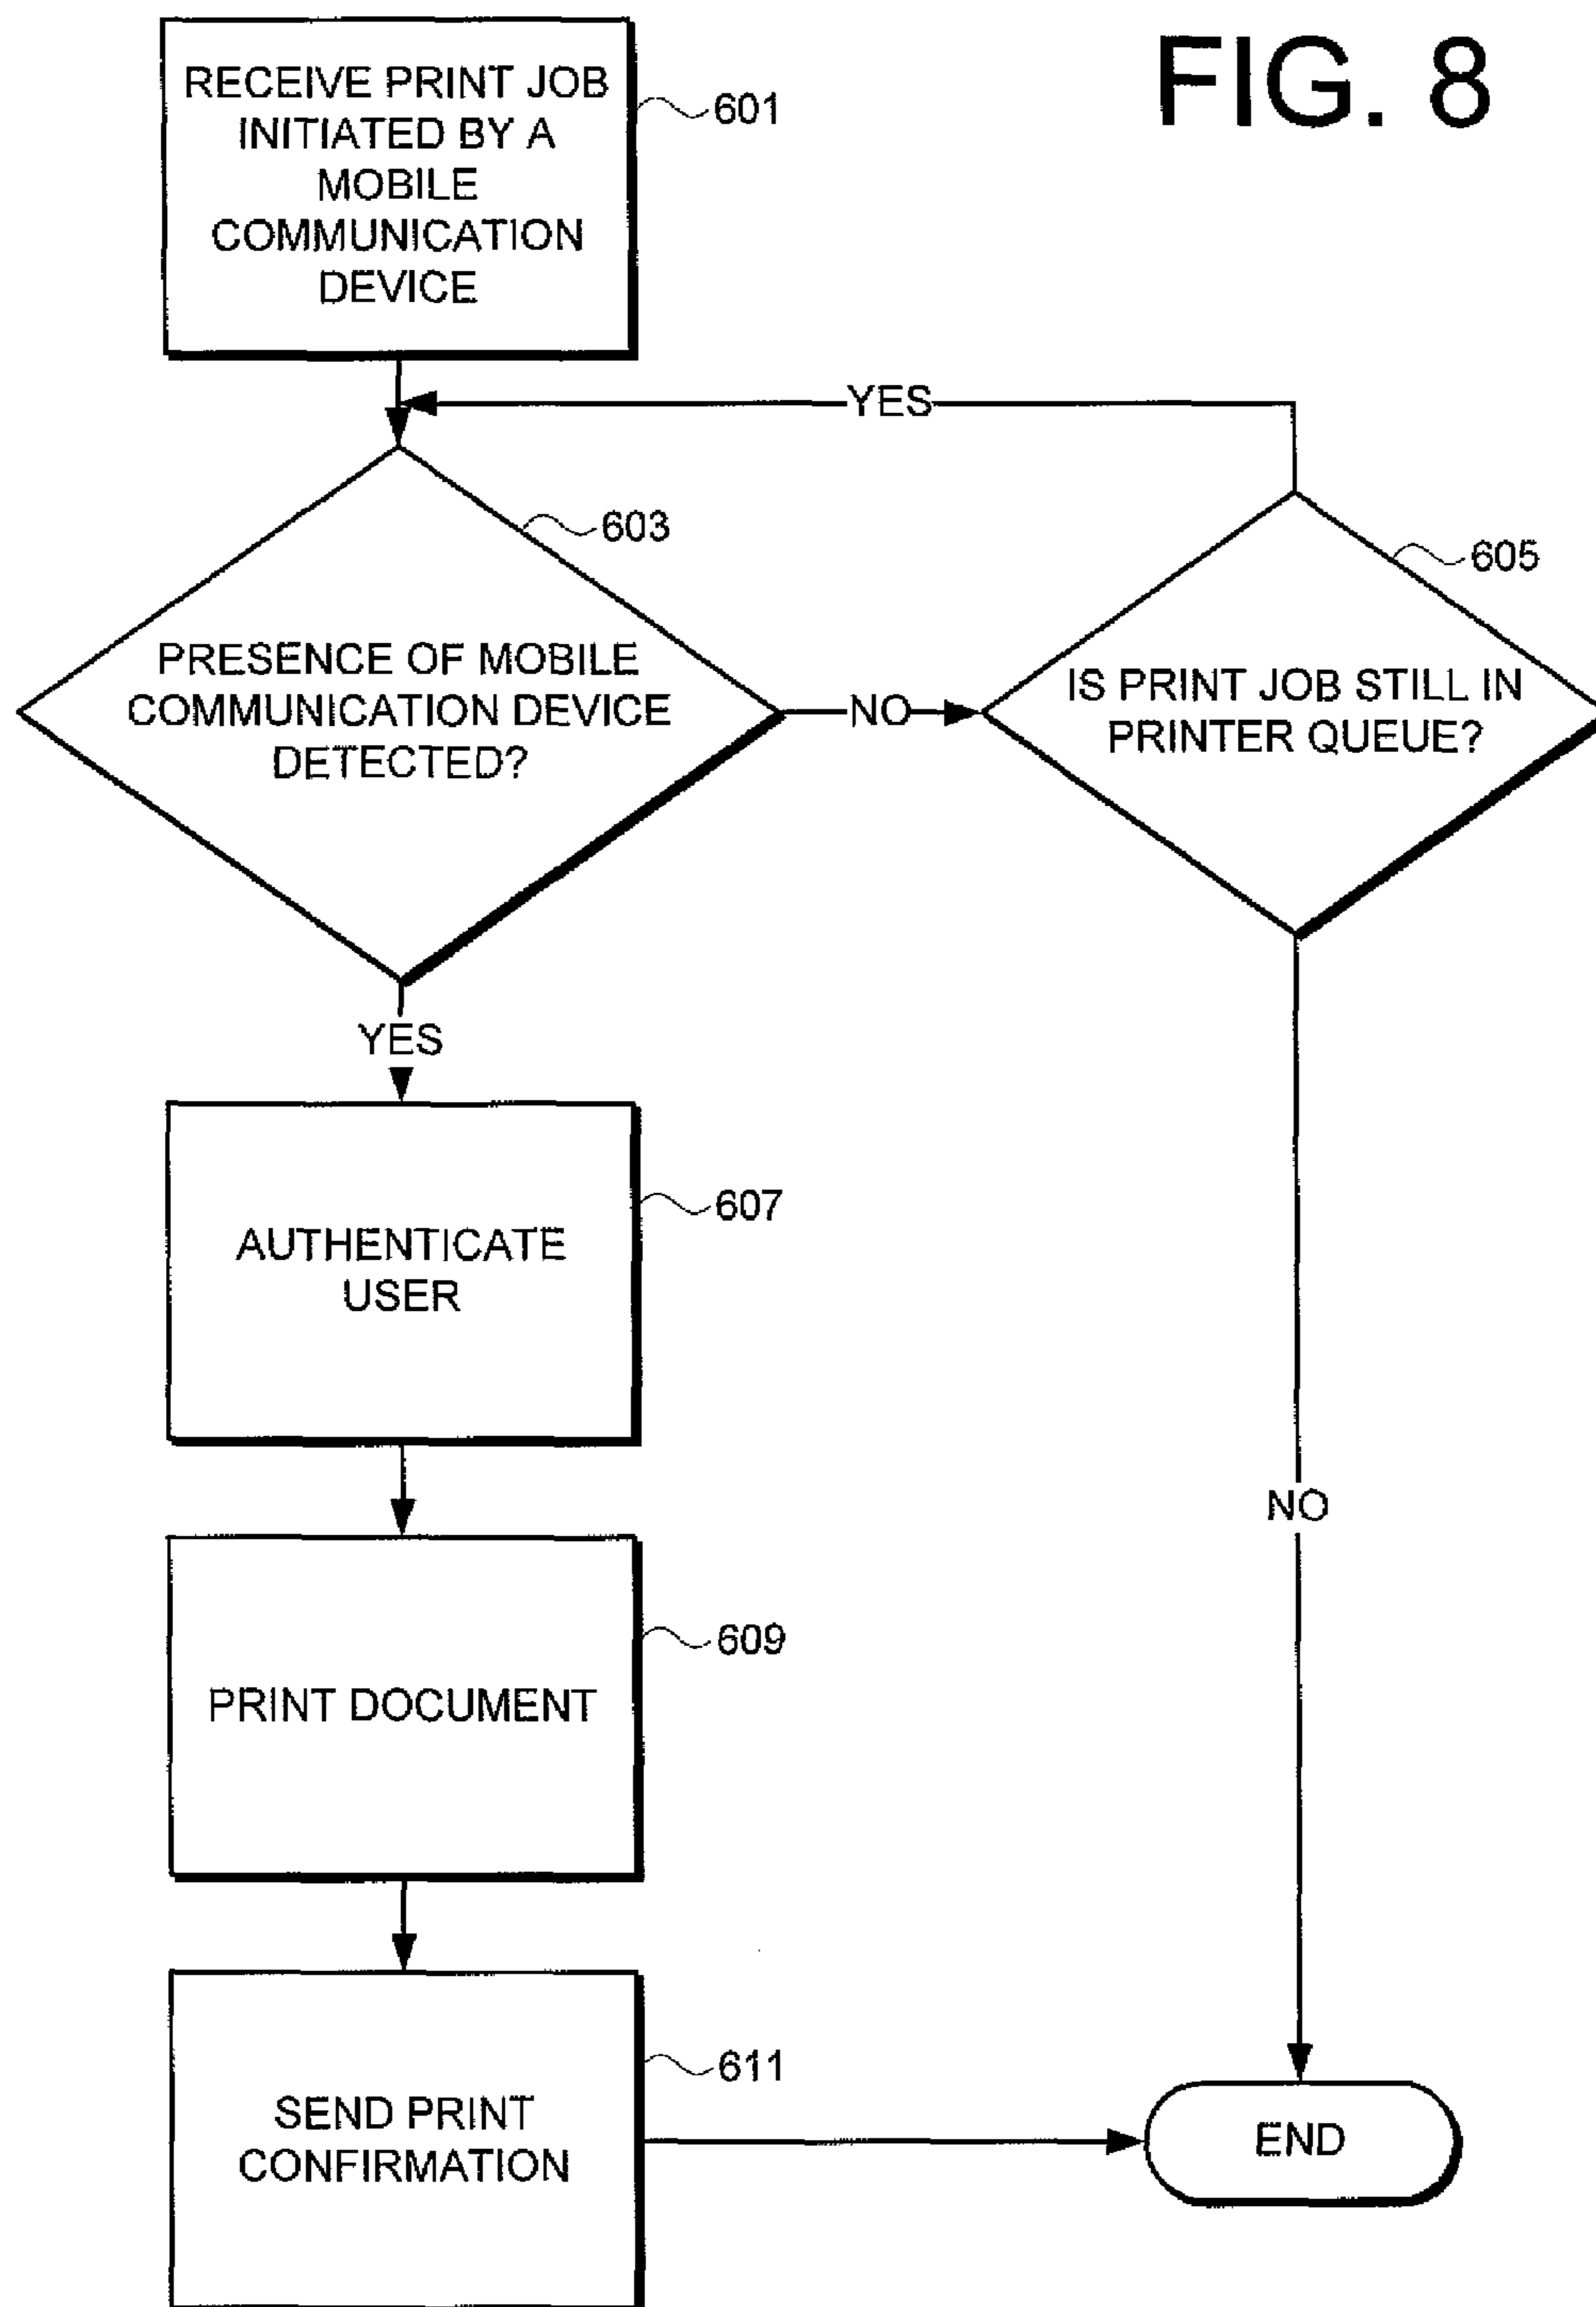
FIG. 8

RECEIVE PRINT JOB INITIATED BY A MOBILE COMMUNICATION DEVICE

601

YES

PRESENCE OF MOBILE COMMUNICATION DEVICE DETECTED?

603

NO

IS PRINT JOB STILL IN PRINTER QUEUE?

605

YES

AUTHENTICATE USER

607

NO

PRINT DOCUMENT

609

SEND PRINT CONFIRMATION

611

END